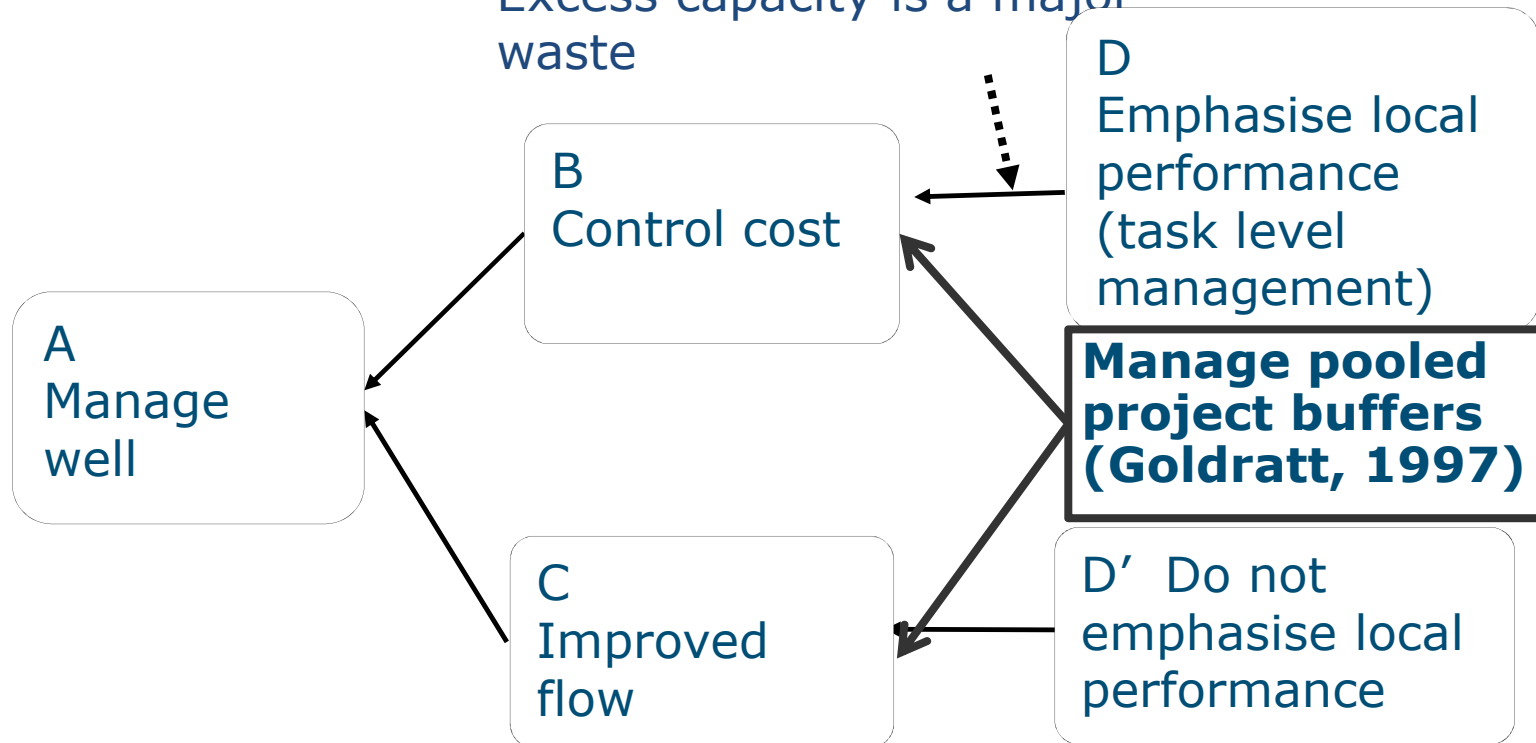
Excess capacity is a major waste

B
Control cost

D
Emphasise local performance (task level management)

A
Manage well

**Manage pooled project buffers (Goldratt, 1997)**

C
Improved flow

D’ Do not emphasise local performance